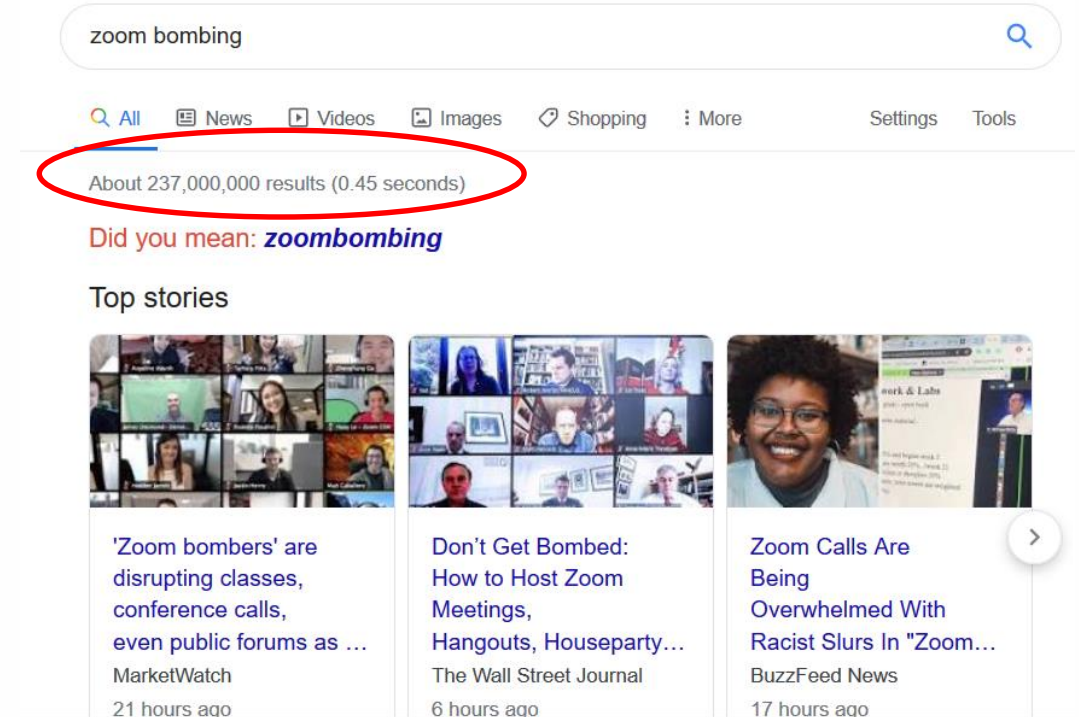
zoom bombing

All News Videos Images Shopping More Settings Tools

About 237,000,000 results (0.45 seconds)

Did you mean: zoombombing

Top stories

'Zoom bombers' are disrupting classes, conference calls, even public forums as …
MarketWatch
21 hours ago

Don't Get Bombed: How to Host Zoom Meetings, Hangouts, Houseparty…
The Wall Street Journal
6 hours ago

Zoom Calls Are Being Overwhelmed With Racist Slurs In "Zoom…
BuzzFeed News
17 hours ago